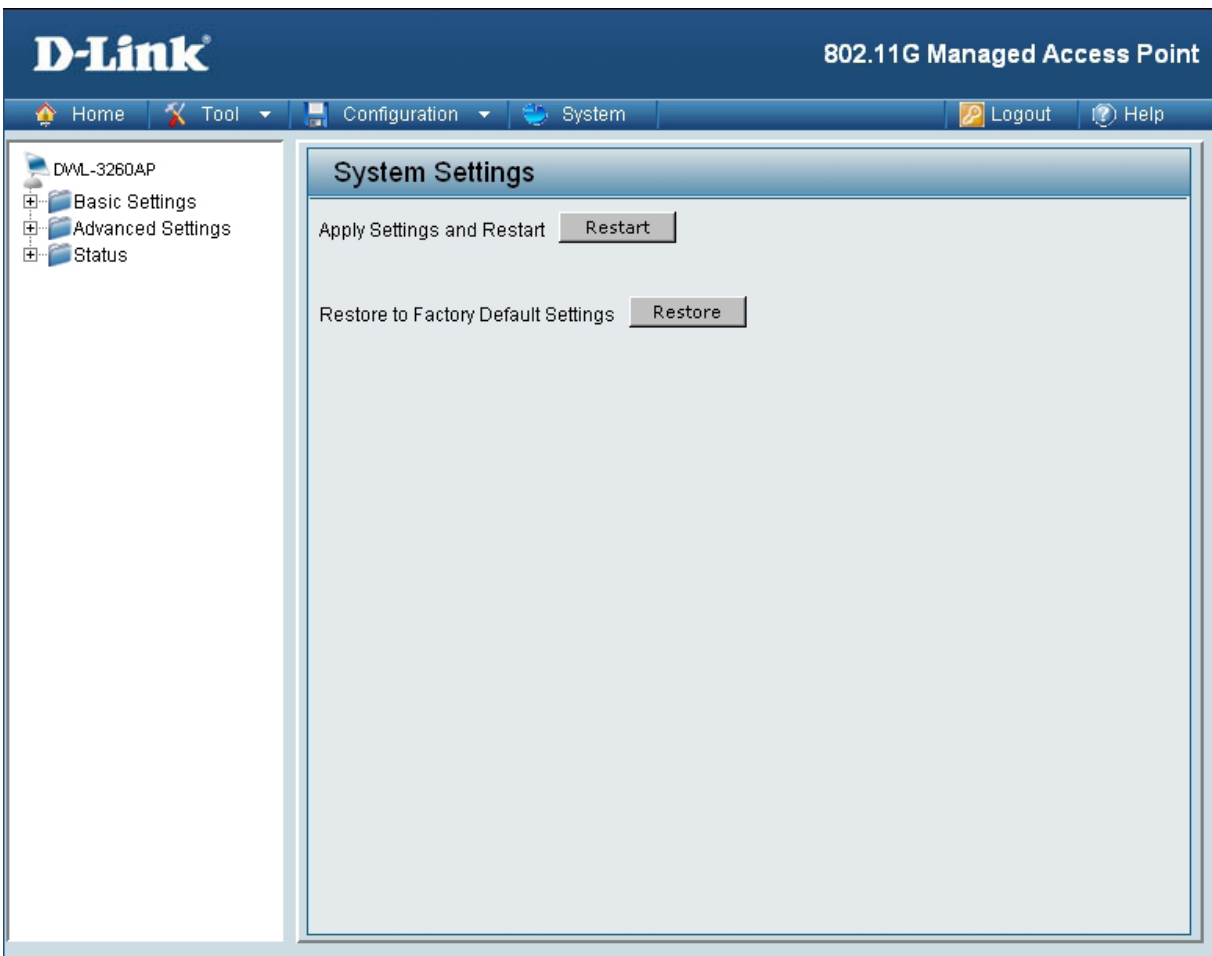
D-Link

802.11G Managed Access Point

Home | Tool | Configuration | System | Logout | Help

DWL-3260AP
Basic Settings
Advanced Settings
Status

System Settings

Apply Settings and Restart Restart

Restore to Factory Default Settings Restore